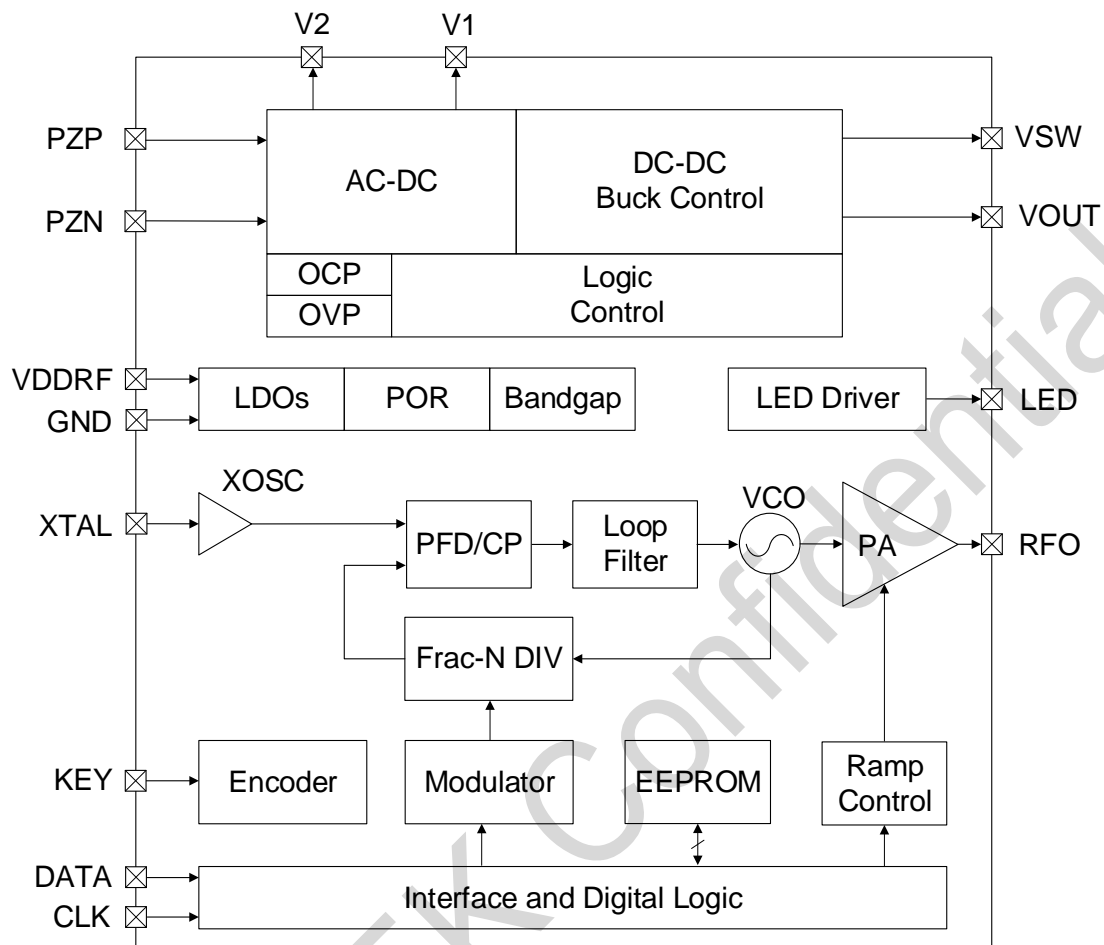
V2
V1
PZP
PZN
AC-DC
DC-DC
Buck Control
VSW
VOUT
OCP
OVP
Logic
Control
VDDRF
GND
LDOs
POR
Bandgap
LED Driver
LED
XOSC
XTAL
PFD/CP
Loop
Filter
VCO
PA
RFO
Frac-N DIV
KEY
Encoder
Modulator
EEPROM
Ramp
Control
DATA
CLK
Interface and Digital Logic
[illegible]K Confidential